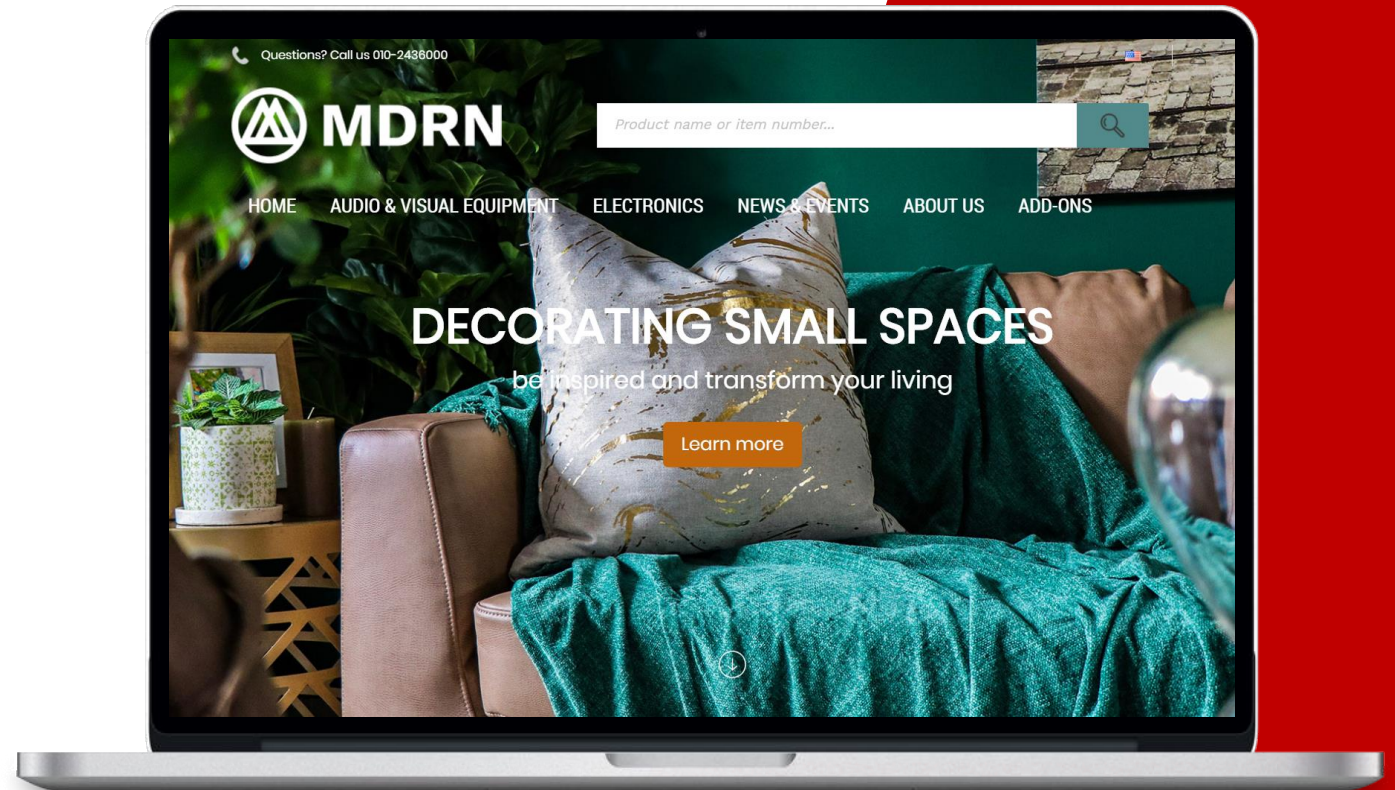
Questions? Call us 010-2436000

MDRN

Product name or item number...

HOME AUDIO & VISUAL EQUIPMENT ELECTRONICS NEWS & EVENTS ABOUT US ADD-ONS

DECORATING SMALL SPACES

be inspired and transform your living

Learn more